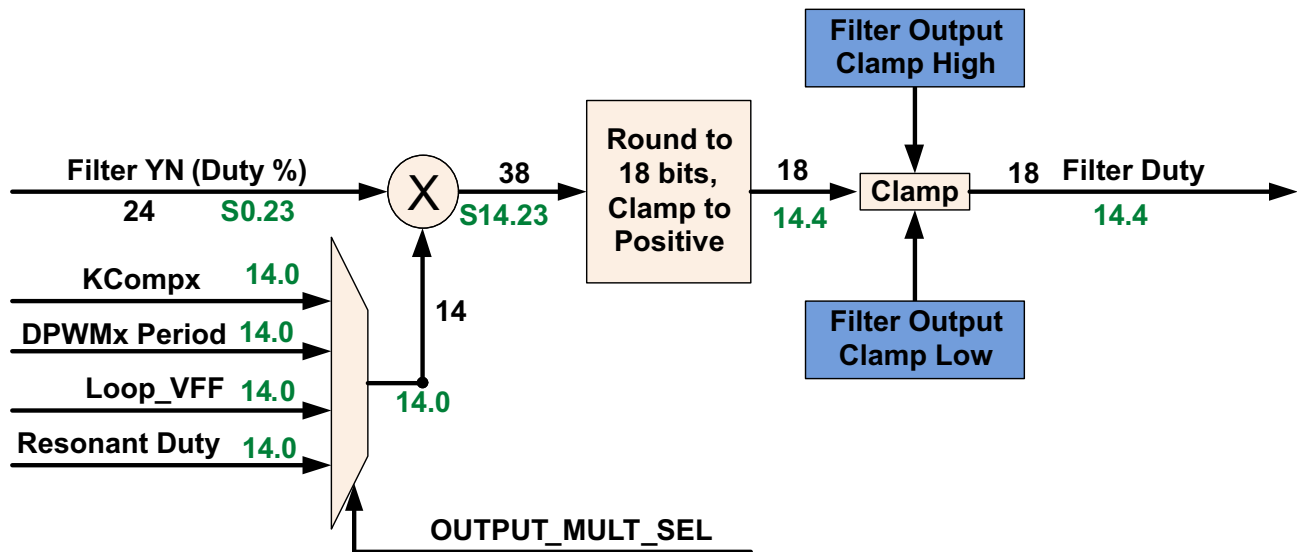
Filter Output Clamp High

Filter YN (Duty %)
24
S0.23

X

38
S14.23

Round to 18 bits, Clamp to Positive

18
14.4

Clamp

18
Filter Duty
14.4

Filter Output Clamp Low

KCompx 14.0
DPWMx Period 14.0
Loop_VFF 14.0
Resonant Duty 14.0

14
14.0

OUTPUT_MULT_SEL